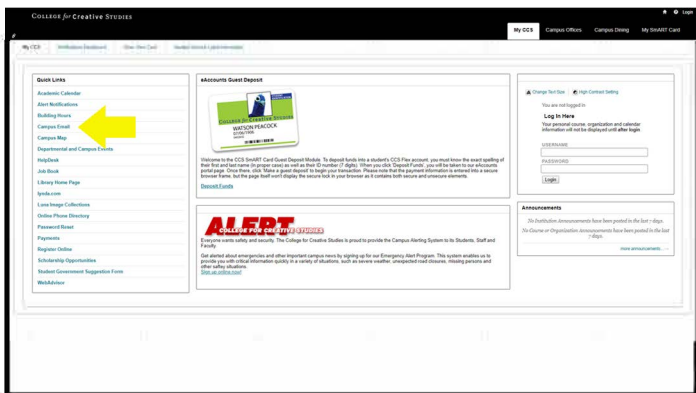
COLLEGE for CREATIVE STUDIES

Login

My CCS | Campus Offices | Campus Dining | My SMART Card

My CCS | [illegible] | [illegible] | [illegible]

Quick Links

Academic Calendar
Alert Notifications
Building Hours
Campus Email
Campus Map
Departmental and Campus Events
HelpDesk
Job Book
Library Home Page
lynda.com
Luna Image Collections
Online Phone Directory
Password Reset
Payments
Register Online
Scholarship Opportunities
Student Government Suggestion Form
WebAdvisor

eAccounts Guest Deposit

COLLEGE for CREATIVE STUDIES
WATSON PEACOCK

Welcome to the CCS SmART Card Guest Deposit Module. To deposit funds into a student's CCS Flex account, you must know the exact spelling of their first and last name (in proper case) as well as their ID number (7 digits). When you click 'Deposit Funds', you will be taken to our eAccounts portal page. Once there, click 'Make a guest deposit' to begin your transaction. Please note that the payment information is entered into a secure browser frame, but the page itself won't display the secure lock in your browser as it contains both secure and unsecure elements.

Deposit Funds

ALERT COLLEGE FOR CREATIVE STUDIES

Everyone wants safety and security. The College for Creative Studies is proud to provide the Campus Alerting System to its Students, Staff and Faculty.

Get alerted about emergencies and other important campus news by signing up for our Emergency Alert Program. This system enables us to provide you with critical information quickly in a variety of situations, such as severe weather, unexpected road closures, missing persons and other saftey situations.
Sign up online now!

Change Text Size | High Contrast Setting

You are not logged in

Log In Here

Your personal course, organization and calendar information will not be displayed until after login

USERNAME

PASSWORD

Login

Announcements

No Institution Announcements have been posted in the last 7 days.

No Course or Organization Announcements have been posted in the last 7 days.

more announcements...